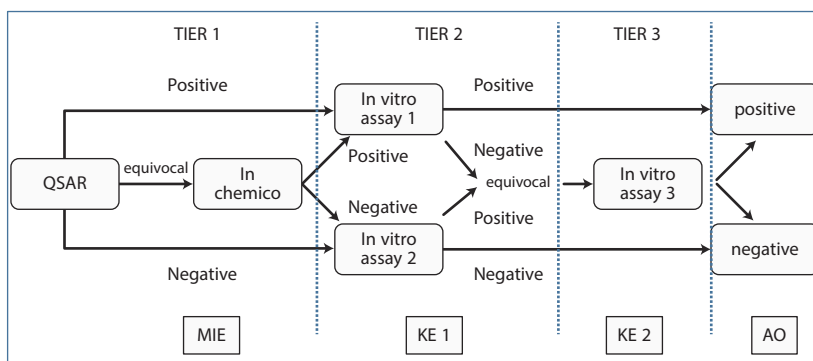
TIER 1

TIER 2

TIER 3

Positive

In vitro assay 1

Positive

positive

QSAR

equivocal

In chemico

Positive

Negative

equivocal

In vitro assay 3

Negative

Positive

In vitro assay 2

negative

Negative

Negative

MIE

KE 1

KE 2

AO